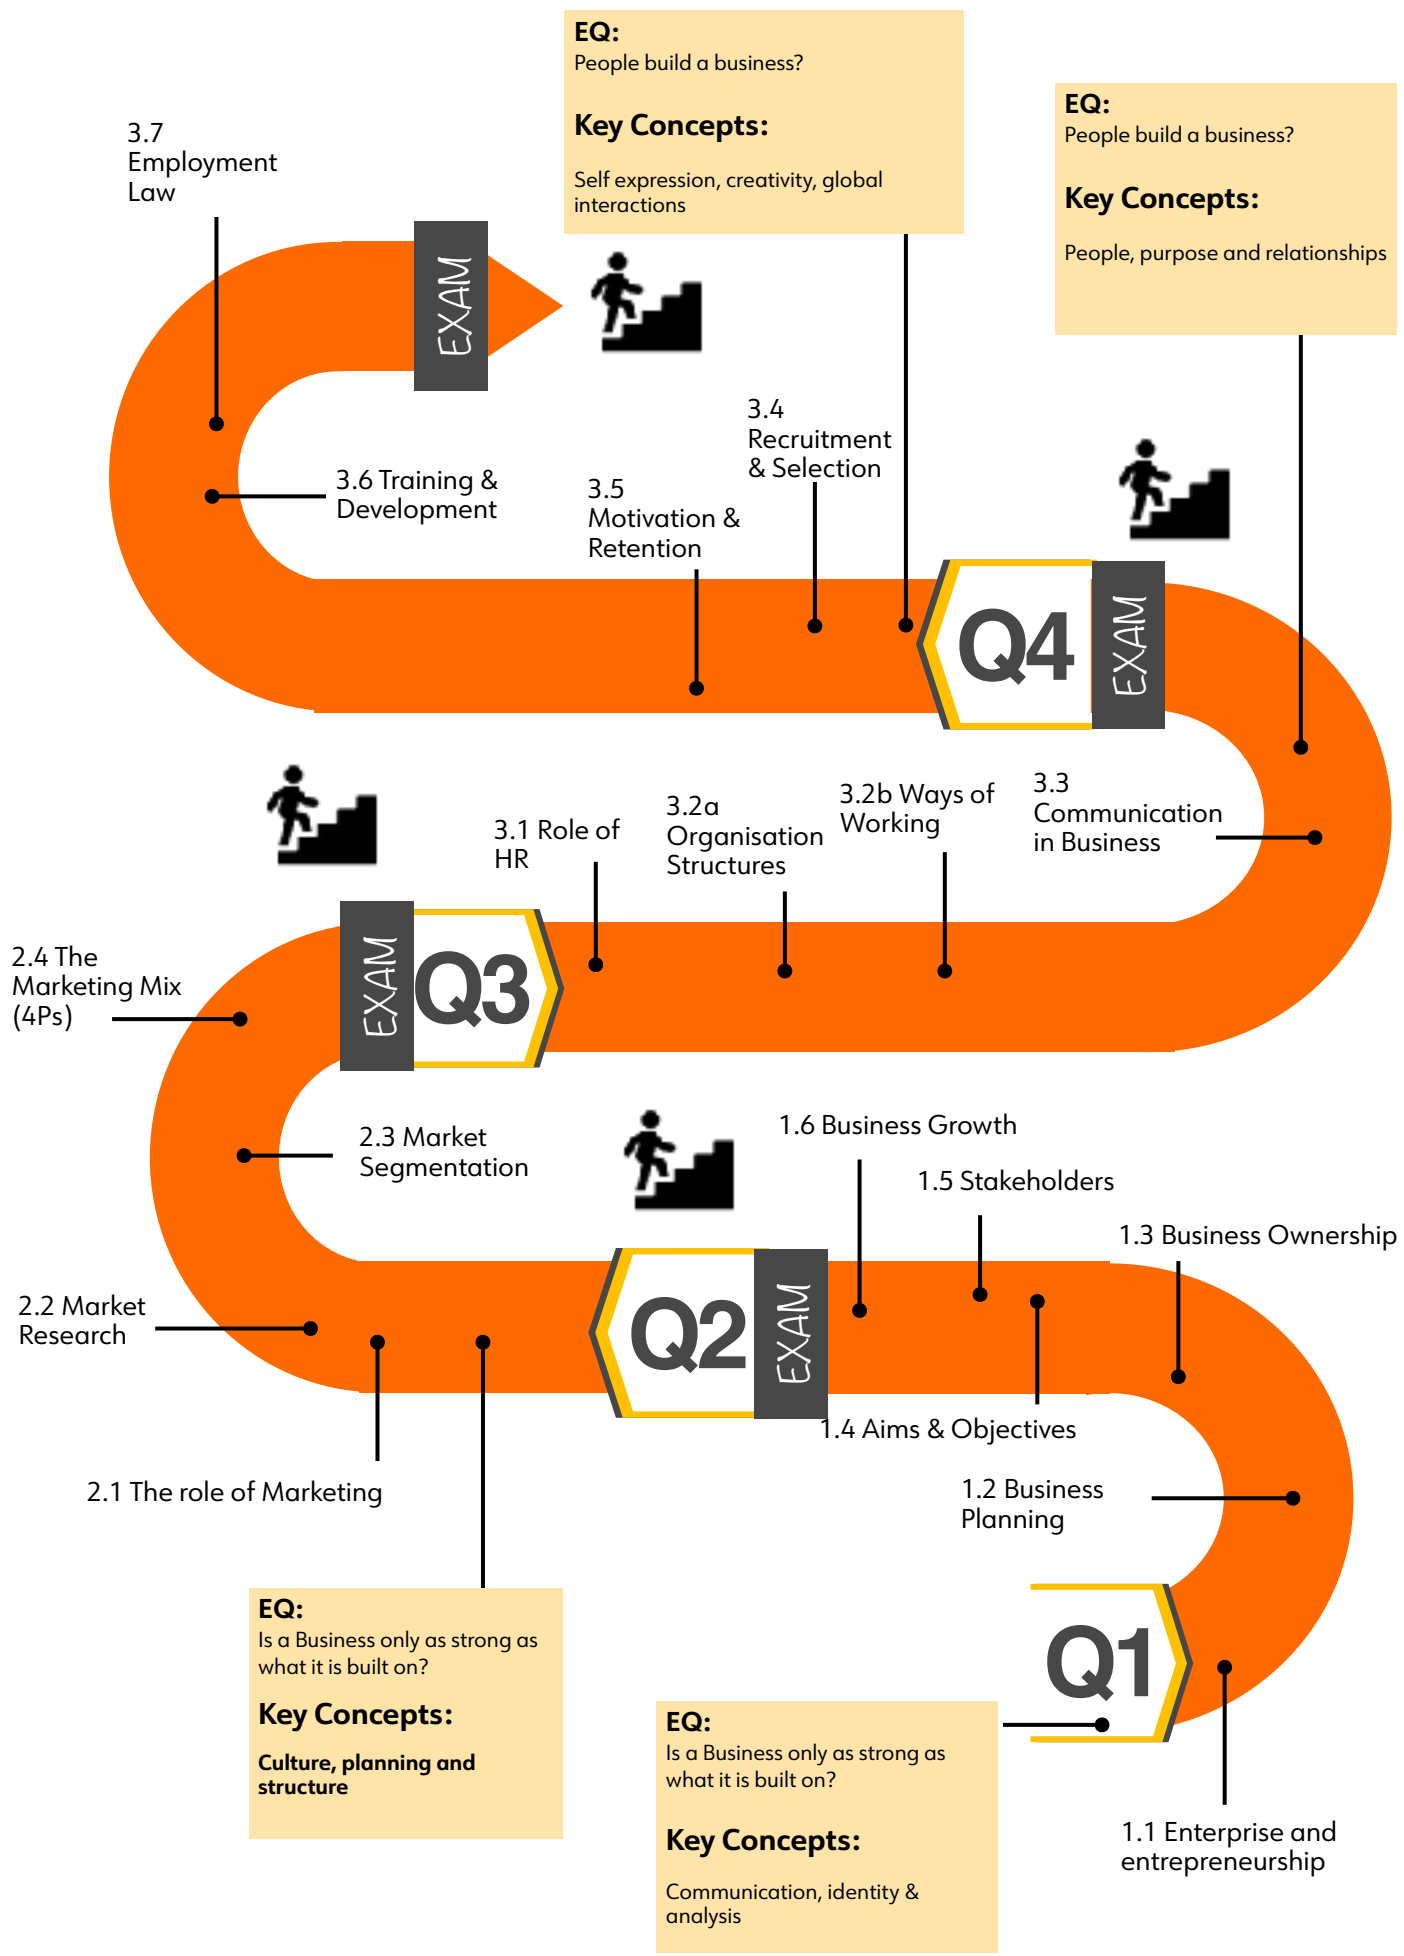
EQ:
People build a business?

Key Concepts:

Self expression, creativity, global interactions

EQ:
People build a business?

Key Concepts:

People, purpose and relationships

3.7 Employment Law

EXAM

3.6 Training & Development

3.5 Motivation & Retention

3.4 Recruitment & Selection

Q4

EXAM

3.1 Role of HR

3.2a Organisation Structures

3.2b Ways of Working

3.3 Communication in Business

2.4 The Marketing Mix (4Ps)

EXAM

Q3

2.3 Market Segmentation

1.6 Business Growth

1.5 Stakeholders

1.3 Business Ownership

2.2 Market Research

Q2

EXAM

1.4 Aims & Objectives

2.1 The role of Marketing

1.2 Business Planning

Q1

EQ:
Is a Business only as strong as what it is built on?

Key Concepts:

Culture, planning and structure

EQ:
Is a Business only as strong as what it is built on?

Key Concepts:

Communication, identity & analysis

1.1 Enterprise and entrepreneurship